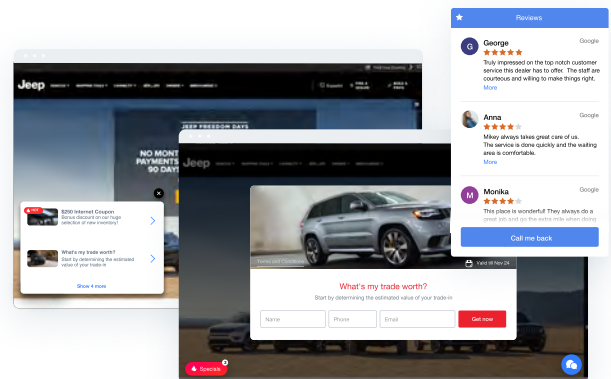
Reviews

G George Google
Truly impressed on the top notch customer service this dealer has to offer. The staff are courteous and willing to make things right.
More

Anna Google
Mikey always takes great care of us. The service is done quickly and the waiting area is comfortable.
More

M Monika Google
This place is wonderful! They always do a great job and go the extra mile when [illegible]

Call me back

Jeep

JEEP FREEDOM DAYS
NO MONT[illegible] PAYMENTS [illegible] 90 DAYS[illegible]

$200 Internet Coupon
Bonus discount on our huge selection of new inventory!

What's my trade worth?
Start by determining the estimated value of your trade-in

Show 4 more

Jeep

Valid till Nov 24

What's my trade worth?
Start by determining the estimated value of your trade-in

Name
Phone
Email
Get now

Specials 3